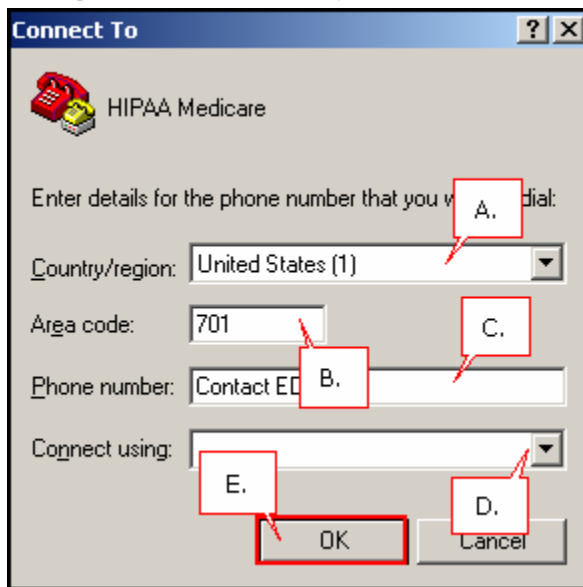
Connect To

?

X

HIPAA Medicare

Enter details for the phone number that you w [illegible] dial:

A.

Country/region: United States (1)

Area code: 701

C.

B.

Phone number: Contact ED

Connect using:

E.

D.

OK

Cancel